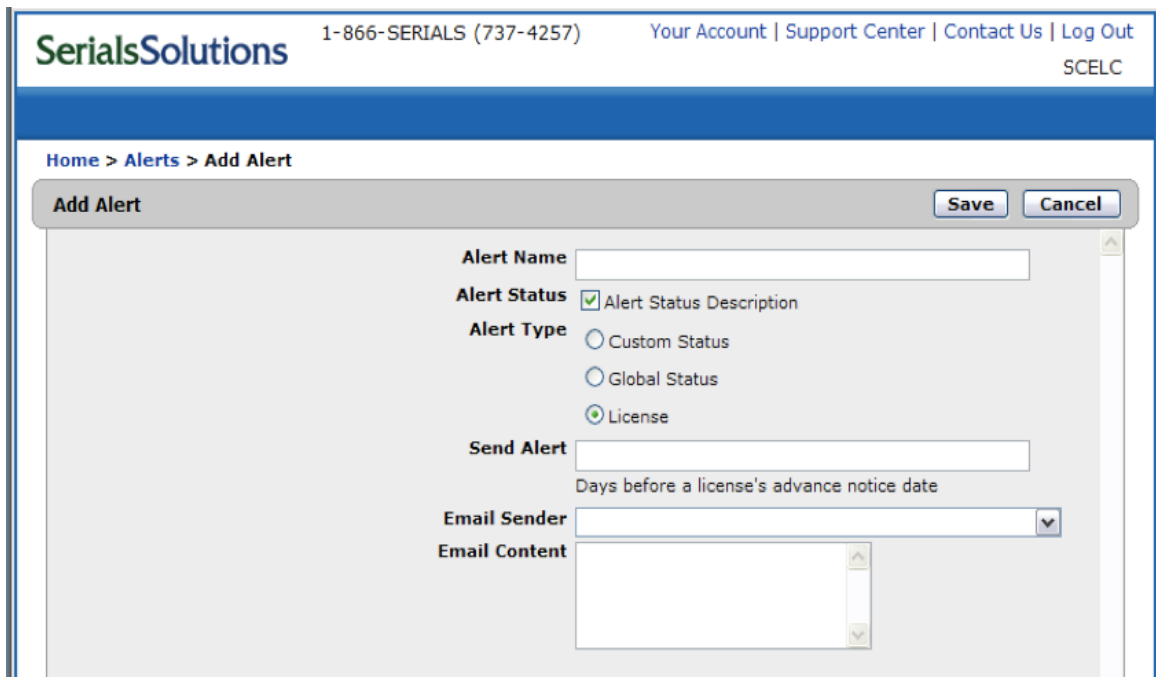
SerialsSolutions

1-866-SERIALS (737-4257)

Your Account | Support Center | Contact Us | Log Out

SCELC

Home > Alerts > Add Alert

Add Alert

Save

Cancel

Alert Name

Alert Status

Alert Status Description

Alert Type

Custom Status

Global Status

License

Send Alert

Days before a license's advance notice date

Email Sender

Email Content